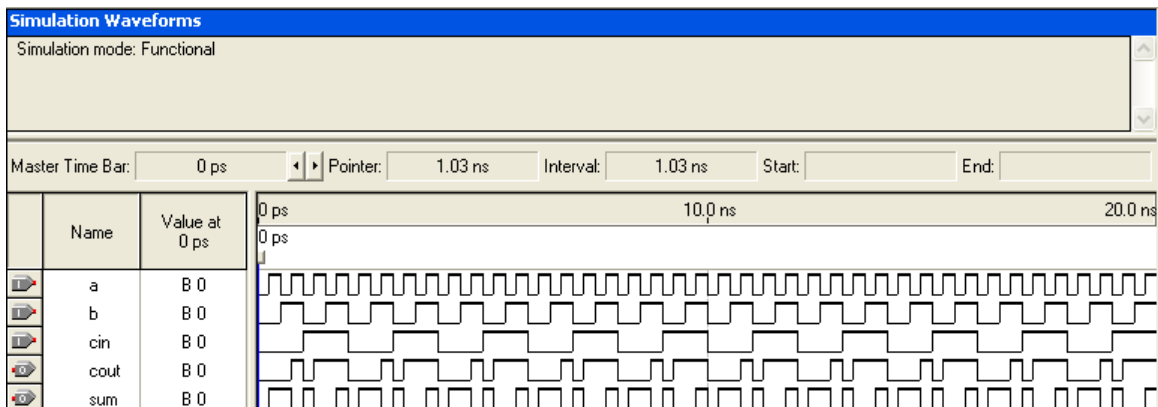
Simulation Waveforms

Simulation mode: Functional

Master Time Bar: 0 ps Pointer: 1.03 ns Interval: 1.03 ns Start: End:

| | Name | Value at 0 ps |
|---|---|---|
| | a | B 0 |
| | b | B 0 |
| | cin | B 0 |
| | cout | B 0 |
| | sum | B 0 |

0 ps 10.0 ns 20.0 ns
0 ps